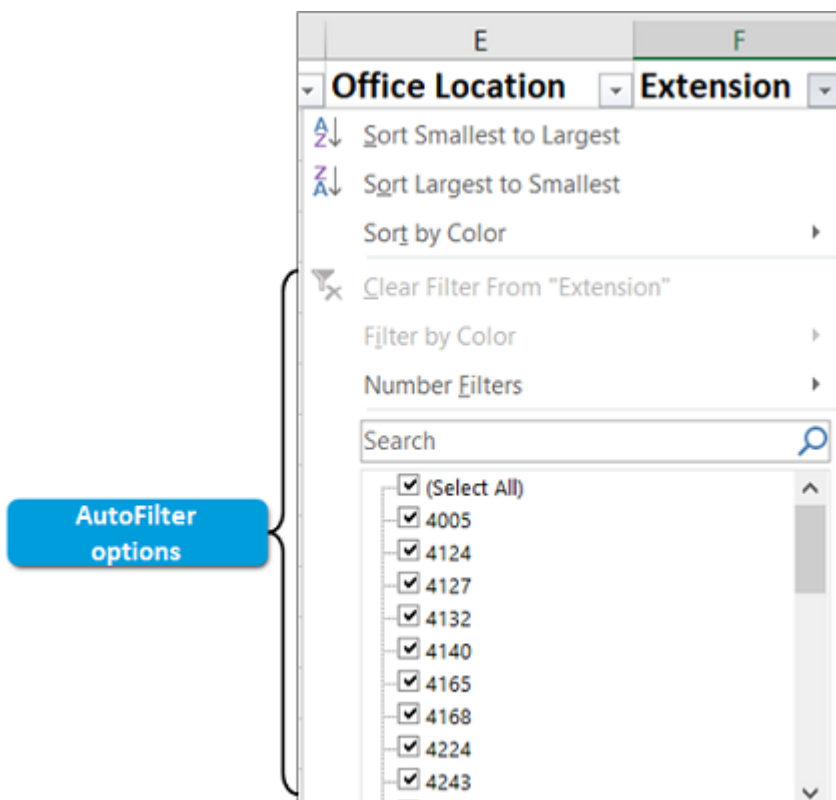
E

F

Office Location

Extension

Sort Smallest to Largest

Sort Largest to Smallest

Sort by Color

Clear Filter From "Extension"

Filter by Color

Number Filters

Search

(Select All)
4005
4124
4127
4132
4140
4165
4168
4224
4243

AutoFilter options